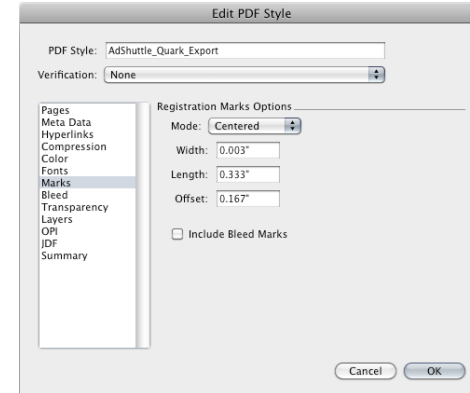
Edit PDF Style

PDF Style: AdShuttle_Quark_Export

Verification: None

Pages
Meta Data
Hyperlinks
Compression
Color
Fonts
Marks
Bleed
Transparency
Layers
OPI
JDF
Summary

Registration Marks Options

Mode: Centered

Width: 0.003"

Length: 0.333"

Offset: 0.167"

Include Bleed Marks

Cancel

OK